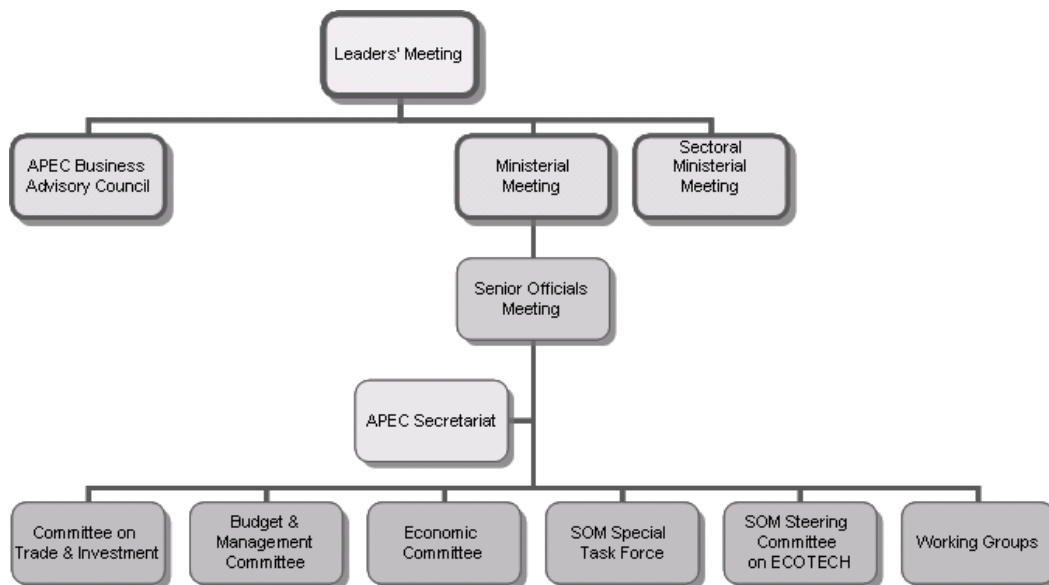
Leaders' Meeting

APEC Business Advisory Council

Ministerial Meeting

Sectoral Ministerial Meeting

Senior Officials Meeting

APEC Secretariat

Committee on Trade & Investment

Budget & Management Committee

Economic Committee

SOM Special Task Force

SOM Steering Committee on ECOTECH

Working Groups